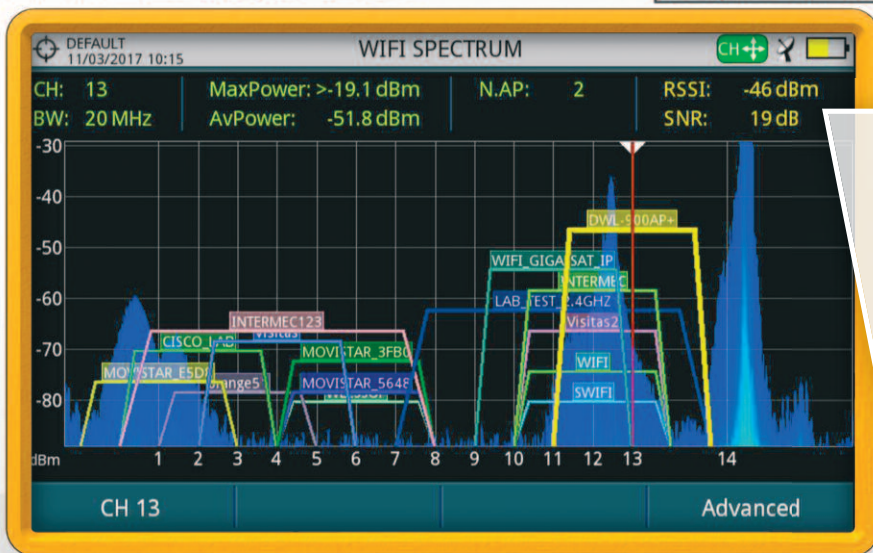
DEFAULT
11/03/2017 10:15

WIFI SPECTRUM

CH

CH: 13
BW: 20 MHz

MaxPower: >-19.1 dBm
AvPower: -51.8 dBm

N.AP: 2

RSSI: -46 dBm
SNR: 19 dB

-30
-40
-50
-60
-70
-80
dBm

DWL-900AP+
WIFI_GIGA SAT_IP
INTERMEC
LAB_TEST_2.4GHZ
Visitas2
WIFI
SWIFI
INTERMEC123
Visitas
CISCO_LAB
MOVISTAR_3FB0
MOVISTAR_E5D
Orange5
MOVISTAR_5648
WLAN_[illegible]

1 2 3 4 5 6 7 8 9 10 11 12 13 14

CH 13
Advanced